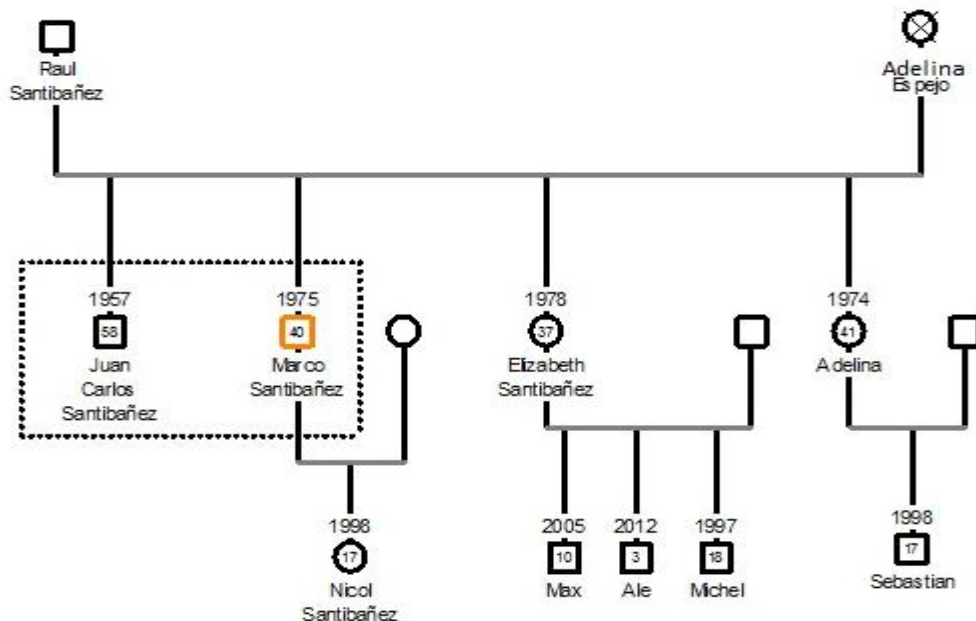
Raul Santibañez

Adelina Espejo

1957
58
Juan Carlos Santibañez

1975
40
Marco Santibañez

1978
37
Elizabeth Santibañez

1974
41
Adelina

1998
17
Nicol Santibañez

2005
10
Max

2012
3
Ale

1997
18
Michel

1998
17
Sebastian